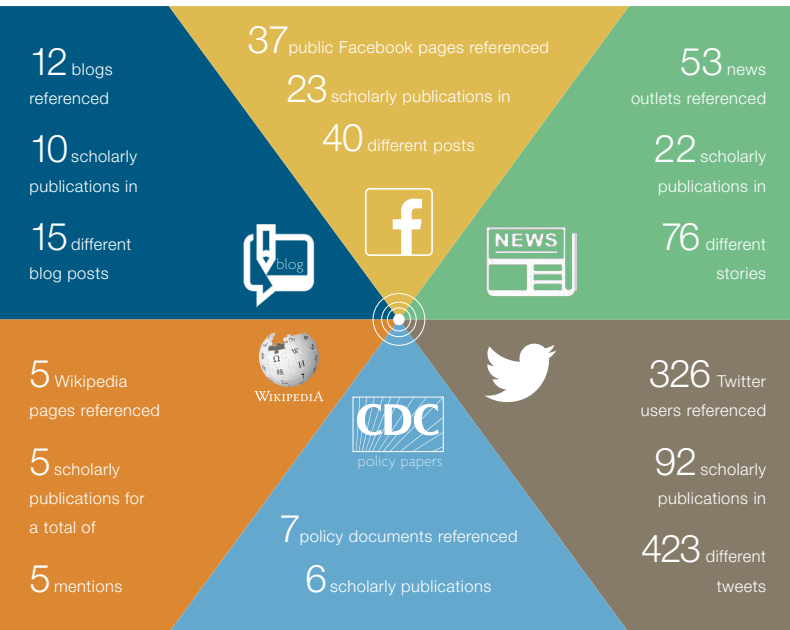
12 blogs referenced

10 scholarly publications in

15 different blog posts

blog

37 public Facebook pages referenced

23 scholarly publications in

40 different posts

f

53 news outlets referenced

22 scholarly publications in

76 different stories

NEWS

5 Wikipedia pages referenced

5 scholarly publications for a total of

5 mentions

WIKIPEDIA

CDC

policy papers

7 policy documents referenced

6 scholarly publications

326 Twitter users referenced

92 scholarly publications in

423 different tweets